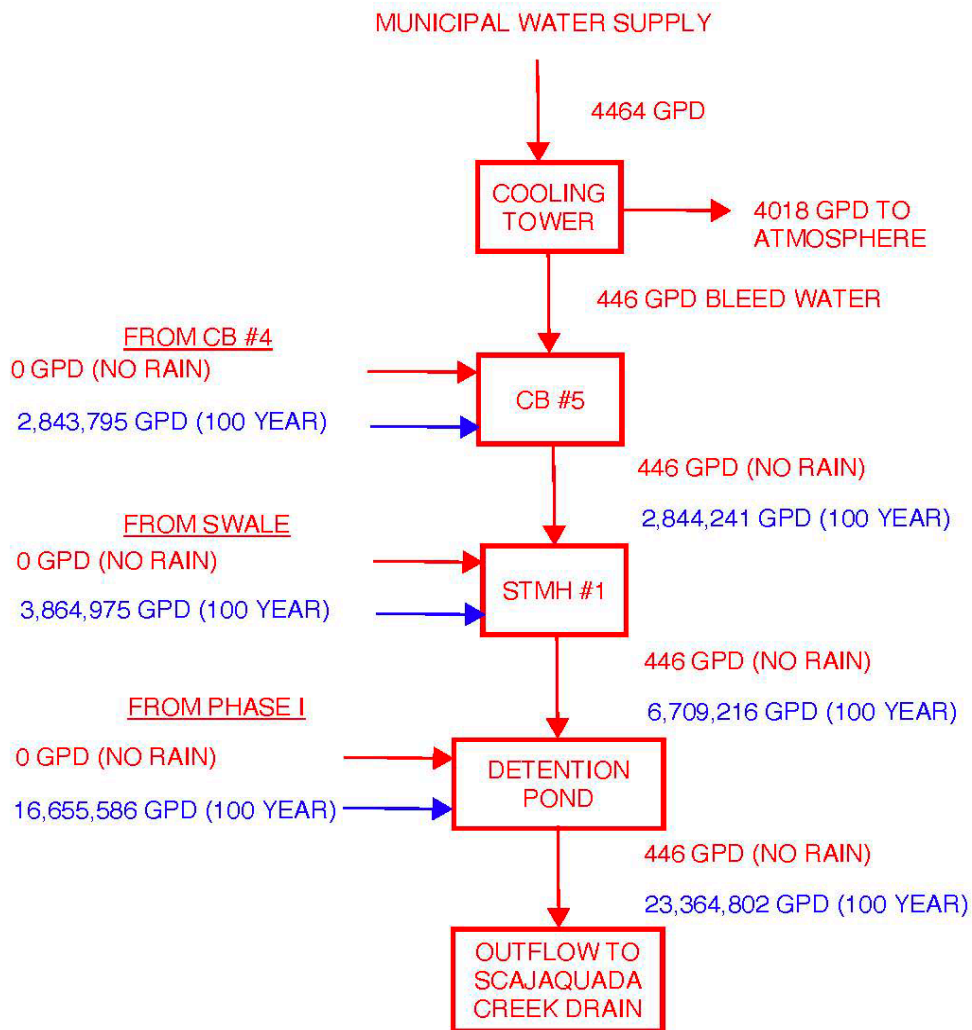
MUNICIPAL WATER SUPPLY

4464 GPD

COOLING TOWER

4018 GPD TO ATMOSPHERE

446 GPD BLEED WATER

FROM CB #4
0 GPD (NO RAIN)
2,843,795 GPD (100 YEAR)

CB #5

446 GPD (NO RAIN)
2,844,241 GPD (100 YEAR)

FROM SWALE
0 GPD (NO RAIN)
3,864,975 GPD (100 YEAR)

STMH #1

446 GPD (NO RAIN)
6,709,216 GPD (100 YEAR)

FROM PHASE I
0 GPD (NO RAIN)
16,655,586 GPD (100 YEAR)

DETENTION POND

446 GPD (NO RAIN)
23,364,802 GPD (100 YEAR)

OUTFLOW TO SCAJAQUADA CREEK DRAIN